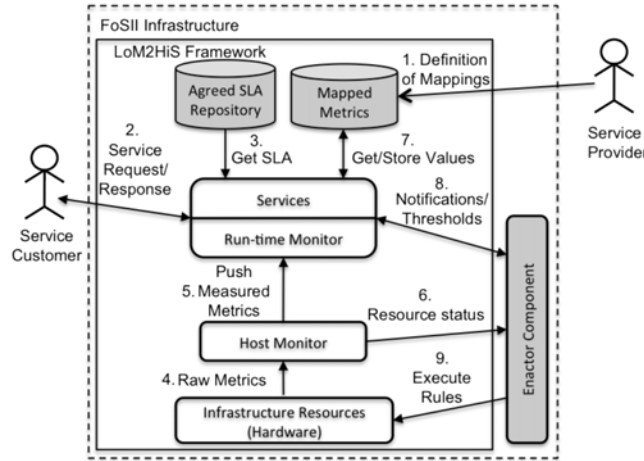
FoSII Infrastructure

LoM2HiS Framework

Agreed SLA Repository

Mapped Metrics

1. Definition of Mappings

Service Provider

2. Service Request/ Response

3. Get SLA

7. Get/Store Values

8. Notifications/ Thresholds

Service Customer

Services

Run-time Monitor

Push
5. Measured Metrics

6. Resource status

Host Monitor

4. Raw Metrics

9. Execute Rules

Infrastructure Resources (Hardware)

Enactor Component